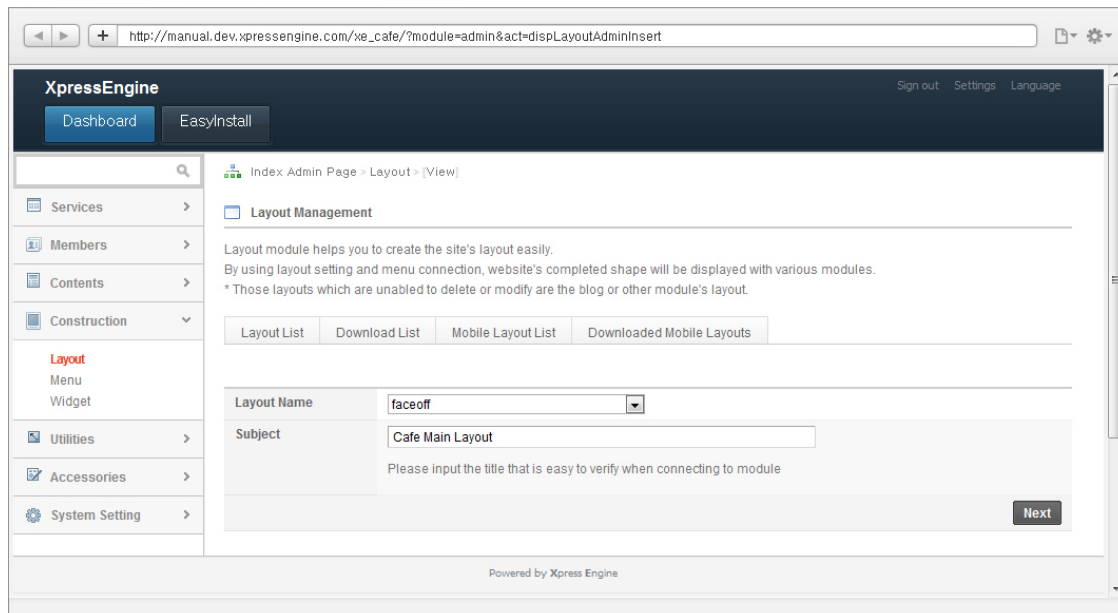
http://manual.dev.xpressengine.com/xe_cafe/?module=admin&act=dispLayoutAdminInsert

XpressEngine

Sign out Settings Language

Dashboard EasyInstall

Services
Members
Contents
Construction
Layout
Menu
Widget
Utilities
Accessories
System Setting

Index Admin Page > Layout > [View]

Layout Management

Layout module helps you to create the site's layout easily.
By using layout setting and menu connection, website's completed shape will be displayed with various modules.
* Those layouts which are unabled to delete or modify are the blog or other module's layout.

Layout List | Download List | Mobile Layout List | Downloaded Mobile Layouts

| Layout Name | faceoff |
|---|---|
| Subject | Cafe Main Layout<br>Please input the title that is easy to verify when connecting to module |

Next

Powered by Xpress Engine